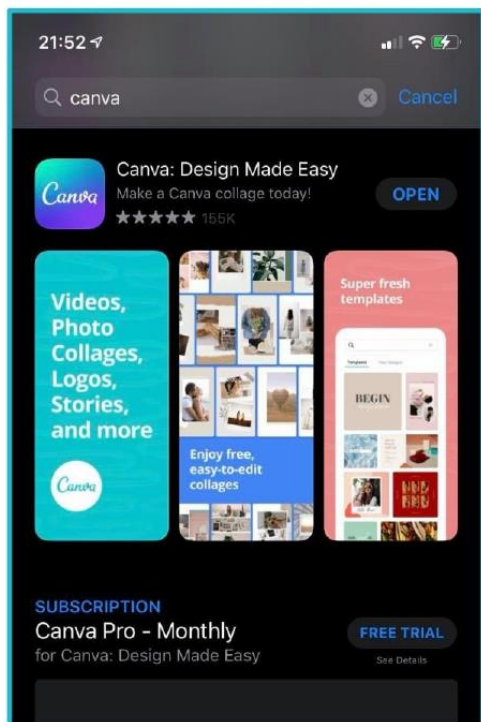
21:52

canva

Cancel

Canva

Canva: Design Made Easy

Make a Canva collage today!

★★★★★ 155K

OPEN

Videos, Photo Collages, Logos, Stories, and more

Canva

Enjoy free, easy-to-edit collages

Super fresh templates

BEGIN

SUBSCRIPTION

Canva Pro - Monthly

for Canva: Design Made Easy

FREE TRIAL

See Details